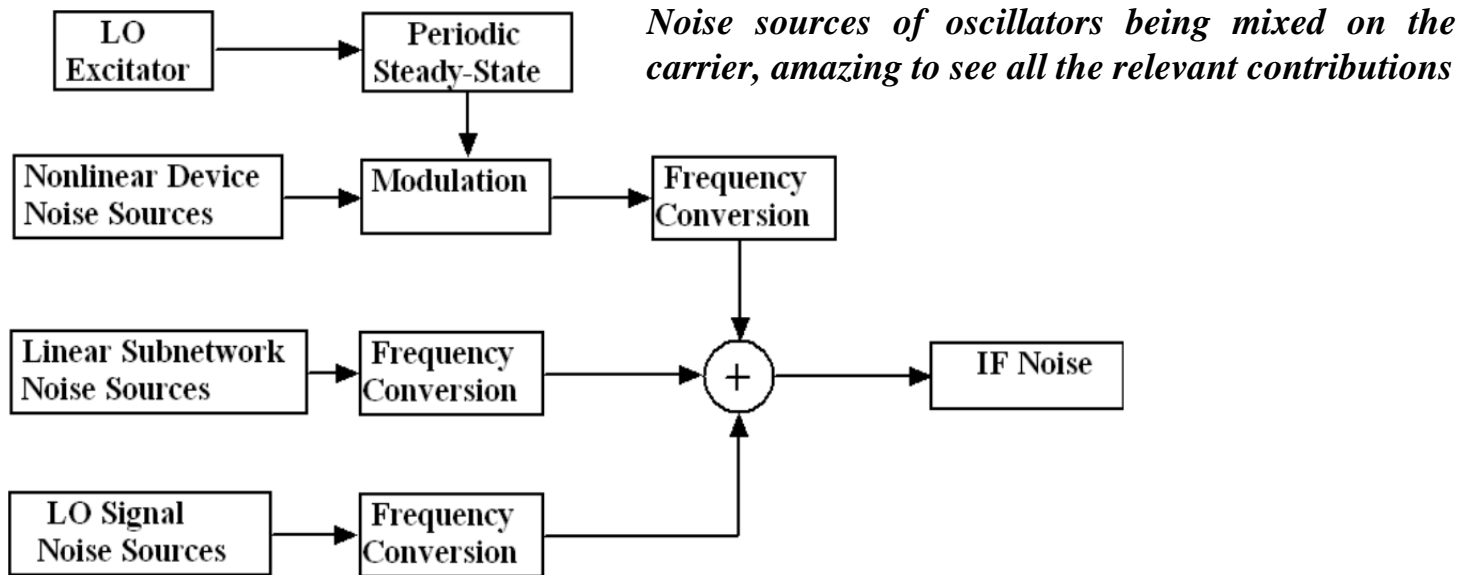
LO Excitator

Periodic Steady-State

Noise sources of oscillators being mixed on the carrier, amazing to see all the relevant contributions

Nonlinear Device Noise Sources

Modulation

Frequency Conversion

Linear Subnetwork Noise Sources

Frequency Conversion

+

IF Noise

LO Signal Noise Sources

Frequency Conversion